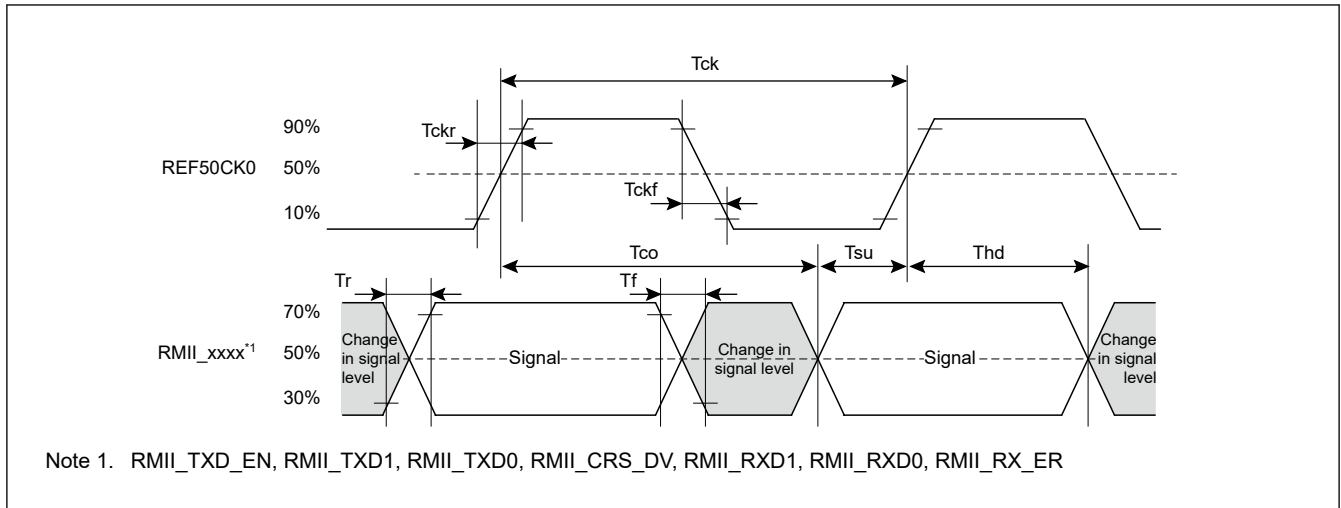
Tck

90%

Tckr

REF50CK0 50%

Tckf

10%

Tco Tsu Thd

Tr Tf

70%

RMII_xxxx$^{*1}$ 50%

Change in signal level

Signal

Change in signal level

Signal

Change in signal level

30%

Note 1. RMII_TXD_EN, RMII_TXD1, RMII_TXD0, RMII_CRS_DV, RMII_RXD1, RMII_RXD0, RMII_RX_ER